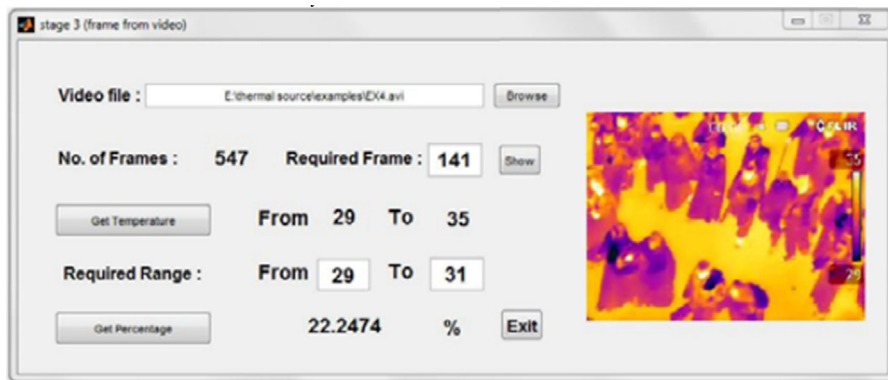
stage 3 (frame from video)

Video file : E:\thermal source\examples\EX4.avi Browse

No. of Frames : 547 Required Frame : 141 Show

Get Temperature From 29 To 35

Required Range : From 29 To 31

Get Percentage 22.2474 % Exit

FLIR

35

29